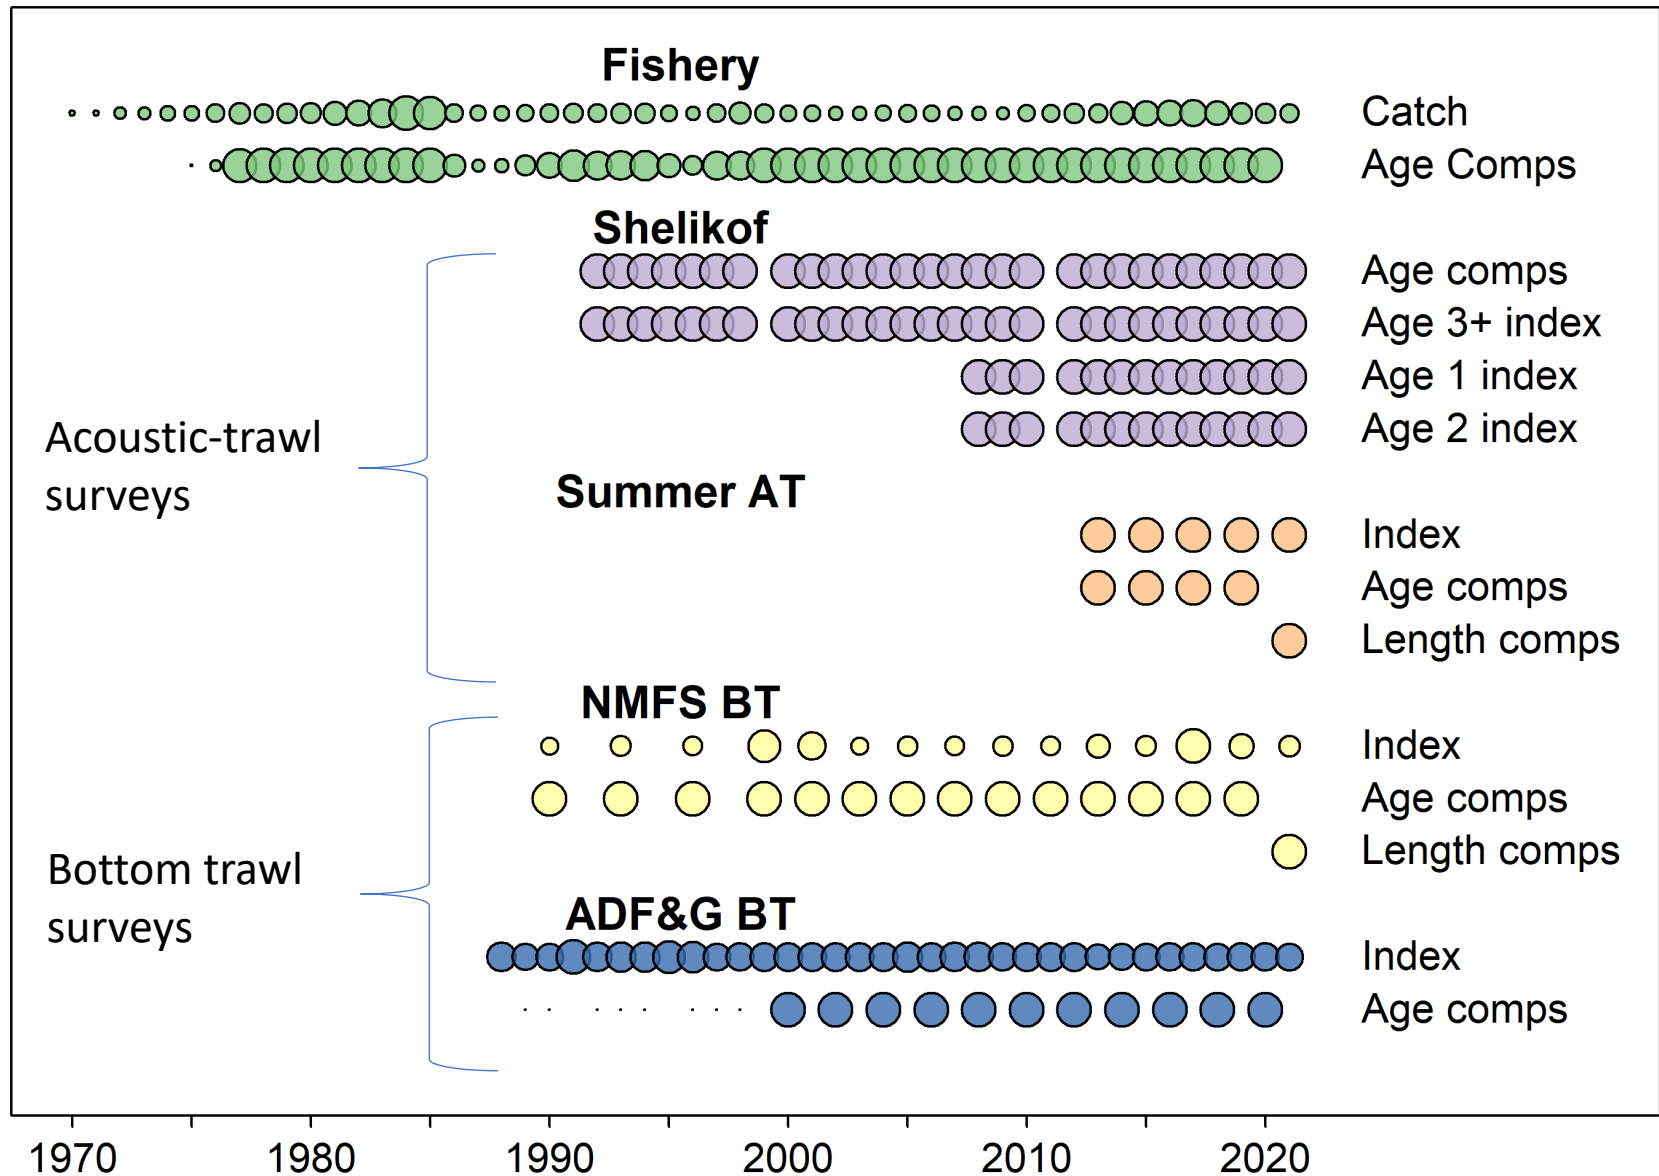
Fishery

Catch

Age Comps

Shelikof

Age comps

Age 3+ index

Age 1 index

Age 2 index

Acoustic-trawl surveys

Summer AT

Index

Age comps

Length comps

NMFS BT

Index

Age comps

Length comps

Bottom trawl surveys

ADF&G BT

Index

Age comps

1970 1980 1990 2000 2010 2020